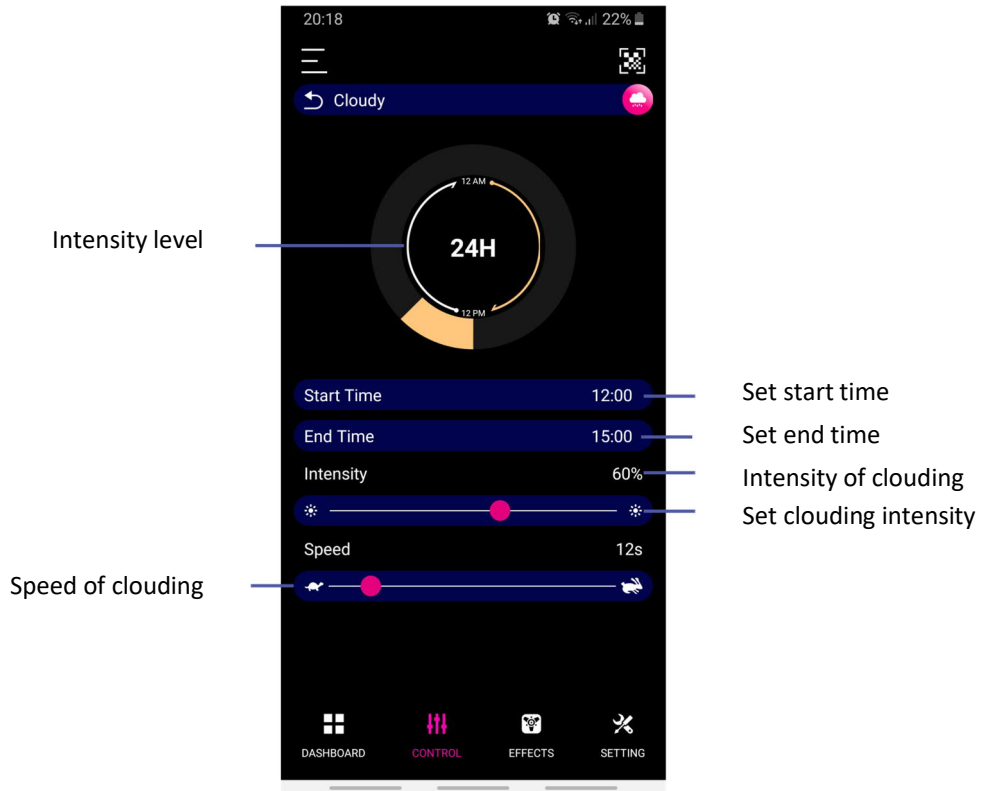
20:18 22%

Cloudy

Intensity level

12 AM

24H

12 PM

Start Time 12:00
Set start time

End Time 15:00
Set end time

Intensity 60%
Intensity of clouding

Set clouding intensity

Speed 12s

Speed of clouding

DASHBOARD CONTROL EFFECTS SETTING